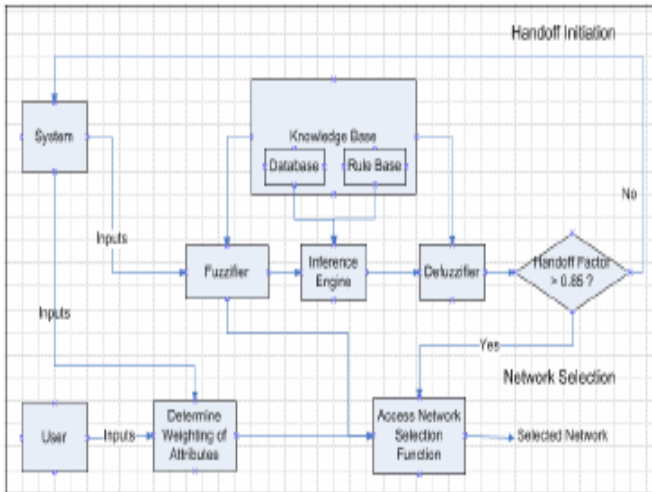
Handoff Initiation

System

Knowledge Base

Database

Rule Base

No

Inputs

Fuzzifier

Inference Engine

Defuzzifier

Handoff Factor > 0.85 ?

Inputs

Yes

Network Selection

User

Inputs

Determine Weighting of Attributes

Access Network Selection Function

Selected Network